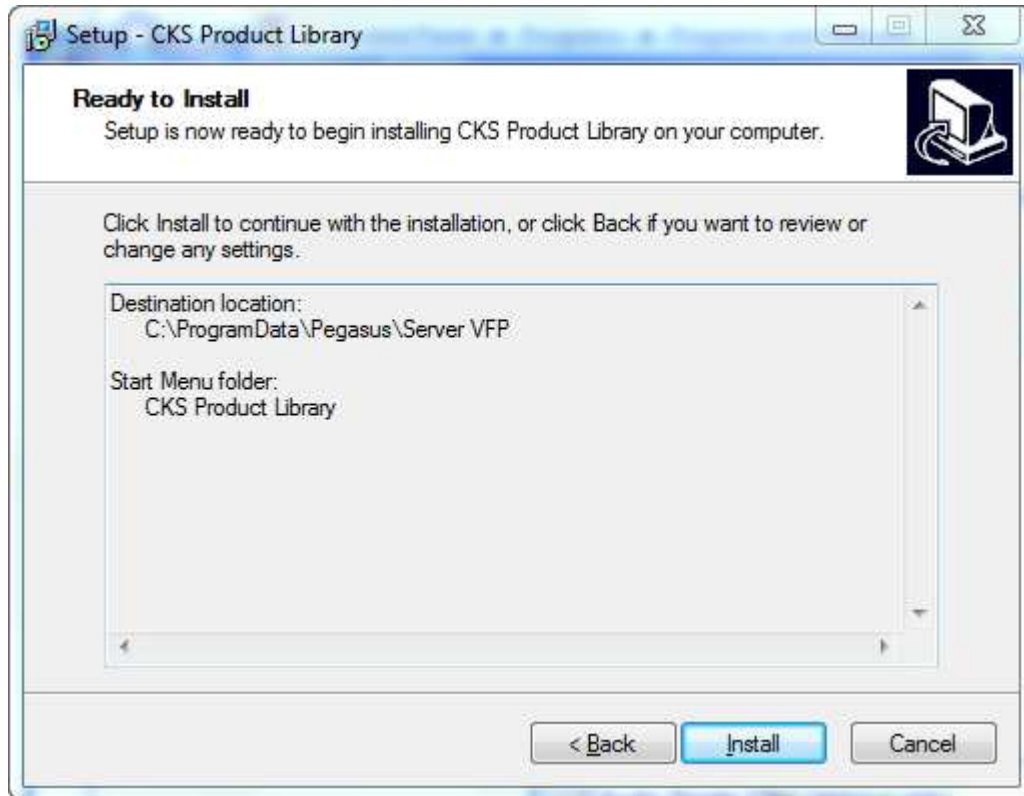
Setup - CKS Product Library

Ready to Install
Setup is now ready to begin installing CKS Product Library on your computer.

Click Install to continue with the installation, or click Back if you want to review or change any settings.

Destination location:
C:\ProgramData\Pegasus\Server VFP

Start Menu folder:
CKS Product Library

< Back
Install
Cancel